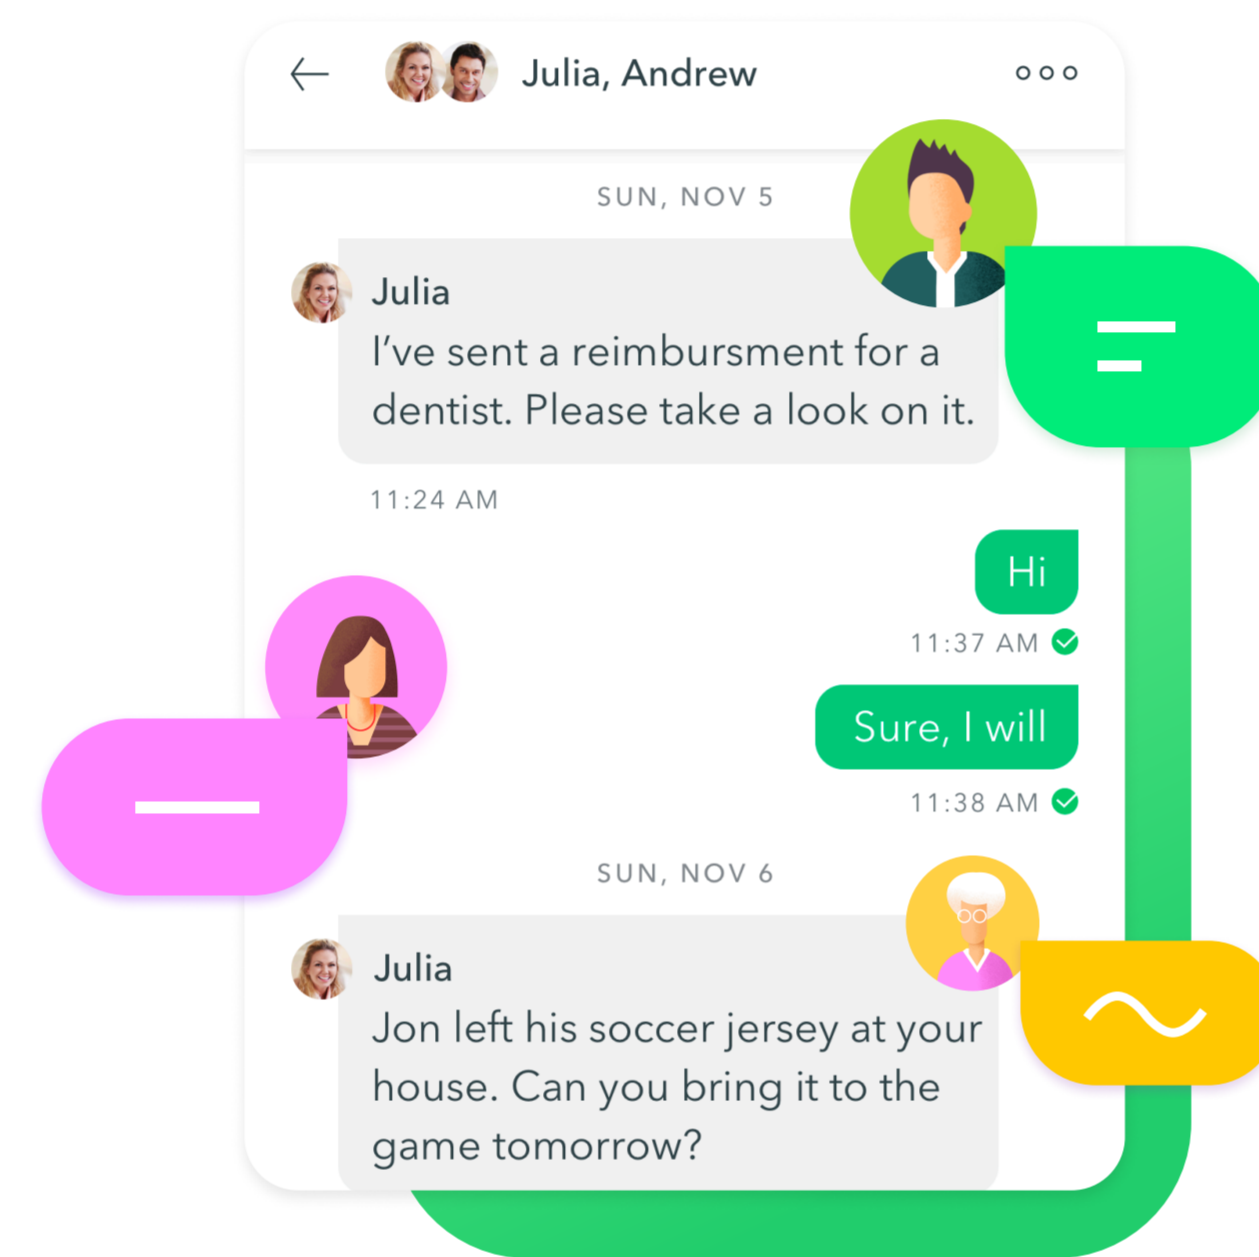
Julia, Andrew

SUN, NOV 5

Julia
I've sent a reimbursment for a dentist. Please take a look on it.

11:24 AM

Hi

11:37 AM

Sure, I will

11:38 AM

SUN, NOV 6

Julia
Jon left his soccer jersey at your house. Can you bring it to the game tomorrow?